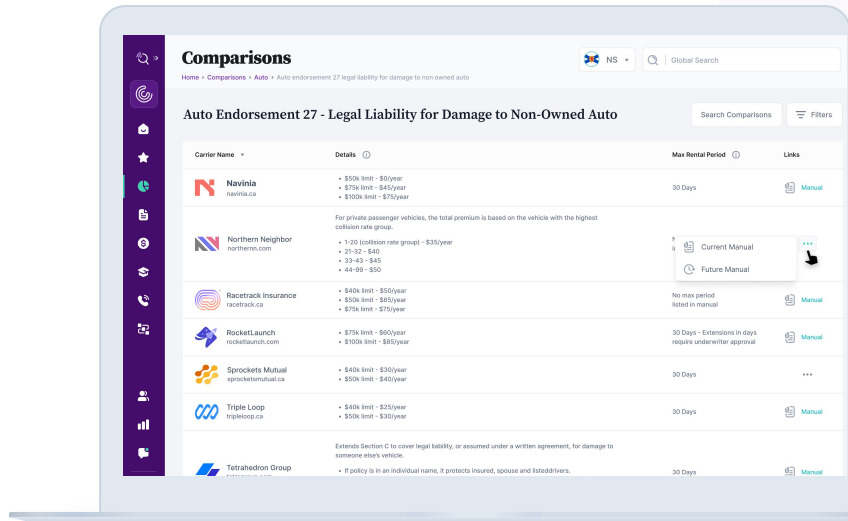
Comparisons

Home > Comparisons > Auto > Auto endorsement 27 legal liability for damage to non owned auto

NS

Global Search

Auto Endorsement 27 - Legal Liability for Damage to Non-Owned Auto

Search Comparisons

Filters

| Carrier Name | Details | Max Rental Period | Links |
|---|---|---|---|
| Navinia navinia.ca | • $50k limit - $0/year • $75k limit - $45/year • $100k limit - $75/year | 30 Days | Manual |
| Northern Neighbor northernn.com | For private passenger vehicles, the total premium is based on the vehicle with the highest collision rate group. • 1-20 (collision rate group) - $35/year • 21-32 - $40 • 33-43 - $45 • 44-99 - $50 | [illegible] | Current Manual Future Manual |
| Racetrack Insurance racetrack.ca | • $40k limit - $50/year • $50k limit - $65/year • $75k limit - $75/year | No max period listed in manual | Manual |
| RocketLaunch rocketlaunch.com | • $75k limit - $60/year • $100k limit - $85/year | 30 Days - Extensions in days require underwriter approval | Manual |
| Sprockets Mutual sprocketsmutual.ca | • $40k limit - $30/year • $50k limit - $40/year | 30 Days | ••• |
| Triple Loop tripleloop.ca | • $40k limit - $25/year • $50k limit - $30/year | 30 Days | Manual |
| Tetrahedron Group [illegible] | Extends Section C to cover legal liability, or assumed under a written agreement, for damage to someone else's vehicle. • If policy is in an individual name, it protects insured, spouse and listeddrivers. | 30 Days | Manual |